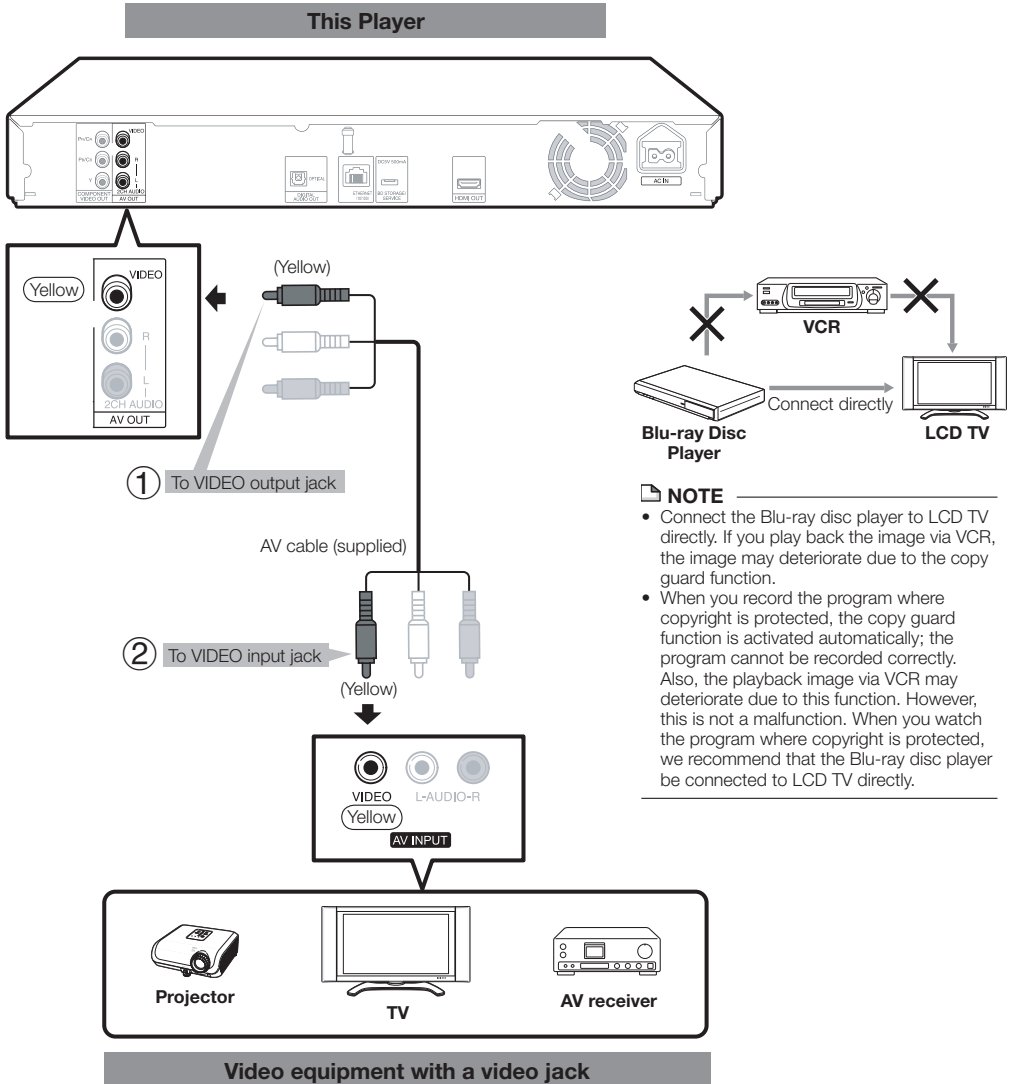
This Player

Pb/Cb
Pr/Cr
Y
COMPONENT VIDEO OUT
VIDEO
R
L
2CH AUDIO
AV OUT
OPTICAL
DIGITAL AUDIO OUT
ETHERNET
DC5V 500mA
BD STORAGE/ SERVICE
HDMI OUT
AC IN

Yellow
VIDEO
R
L
2CH AUDIO
AV OUT

(Yellow)

① To VIDEO output jack

AV cable (supplied)

② To VIDEO input jack

(Yellow)

VIDEO
L-AUDIO-R
Yellow
AV INPUT

Projector
TV
AV receiver

Video equipment with a video jack

VCR
Blu-ray Disc Player
Connect directly
LCD TV

NOTE
• Connect the Blu-ray disc player to LCD TV directly. If you play back the image via VCR, the image may deteriorate due to the copy guard function.
• When you record the program where copyright is protected, the copy guard function is activated automatically; the program cannot be recorded correctly. Also, the playback image via VCR may deteriorate due to this function. However, this is not a malfunction. When you watch the program where copyright is protected, we recommend that the Blu-ray disc player be connected to LCD TV directly.